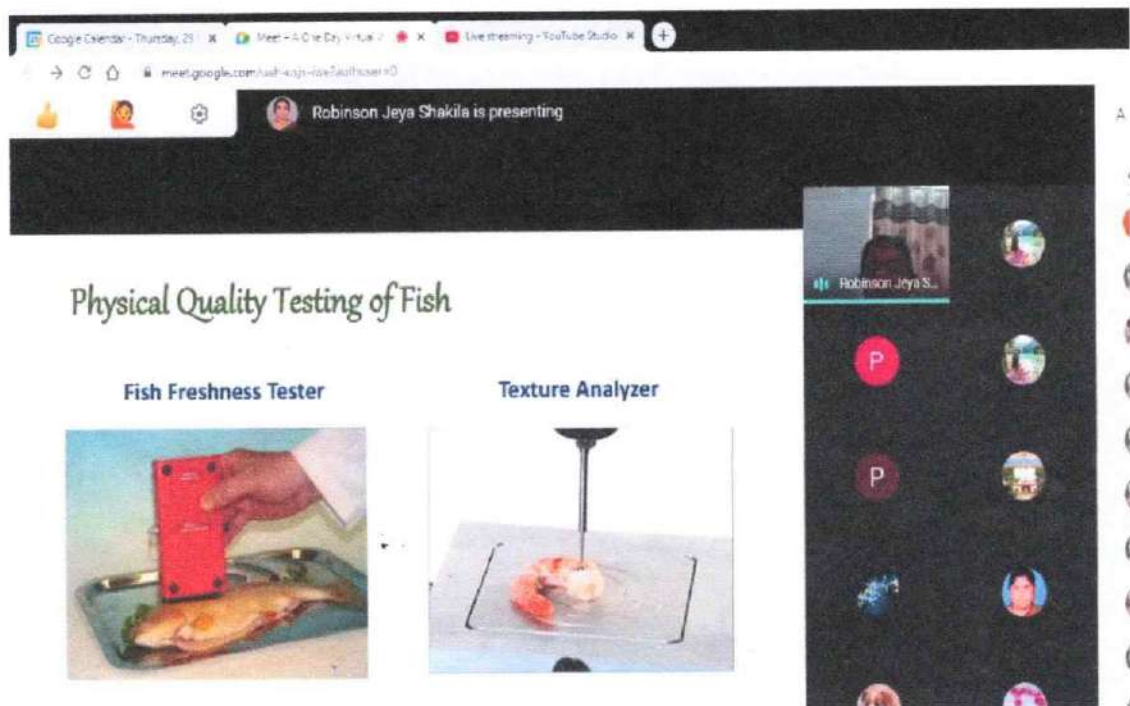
Google Calendar - Thursday, 29 ×
Meet - A One Day Virtual ×
Live streaming - YouTube Studio ×
meet.google.com/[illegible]

Robinson Jeya Shakila is presenting

Robinson Jeya S...

P

P

Physical Quality Testing of Fish

Fish Freshness Tester

Texture Analyzer